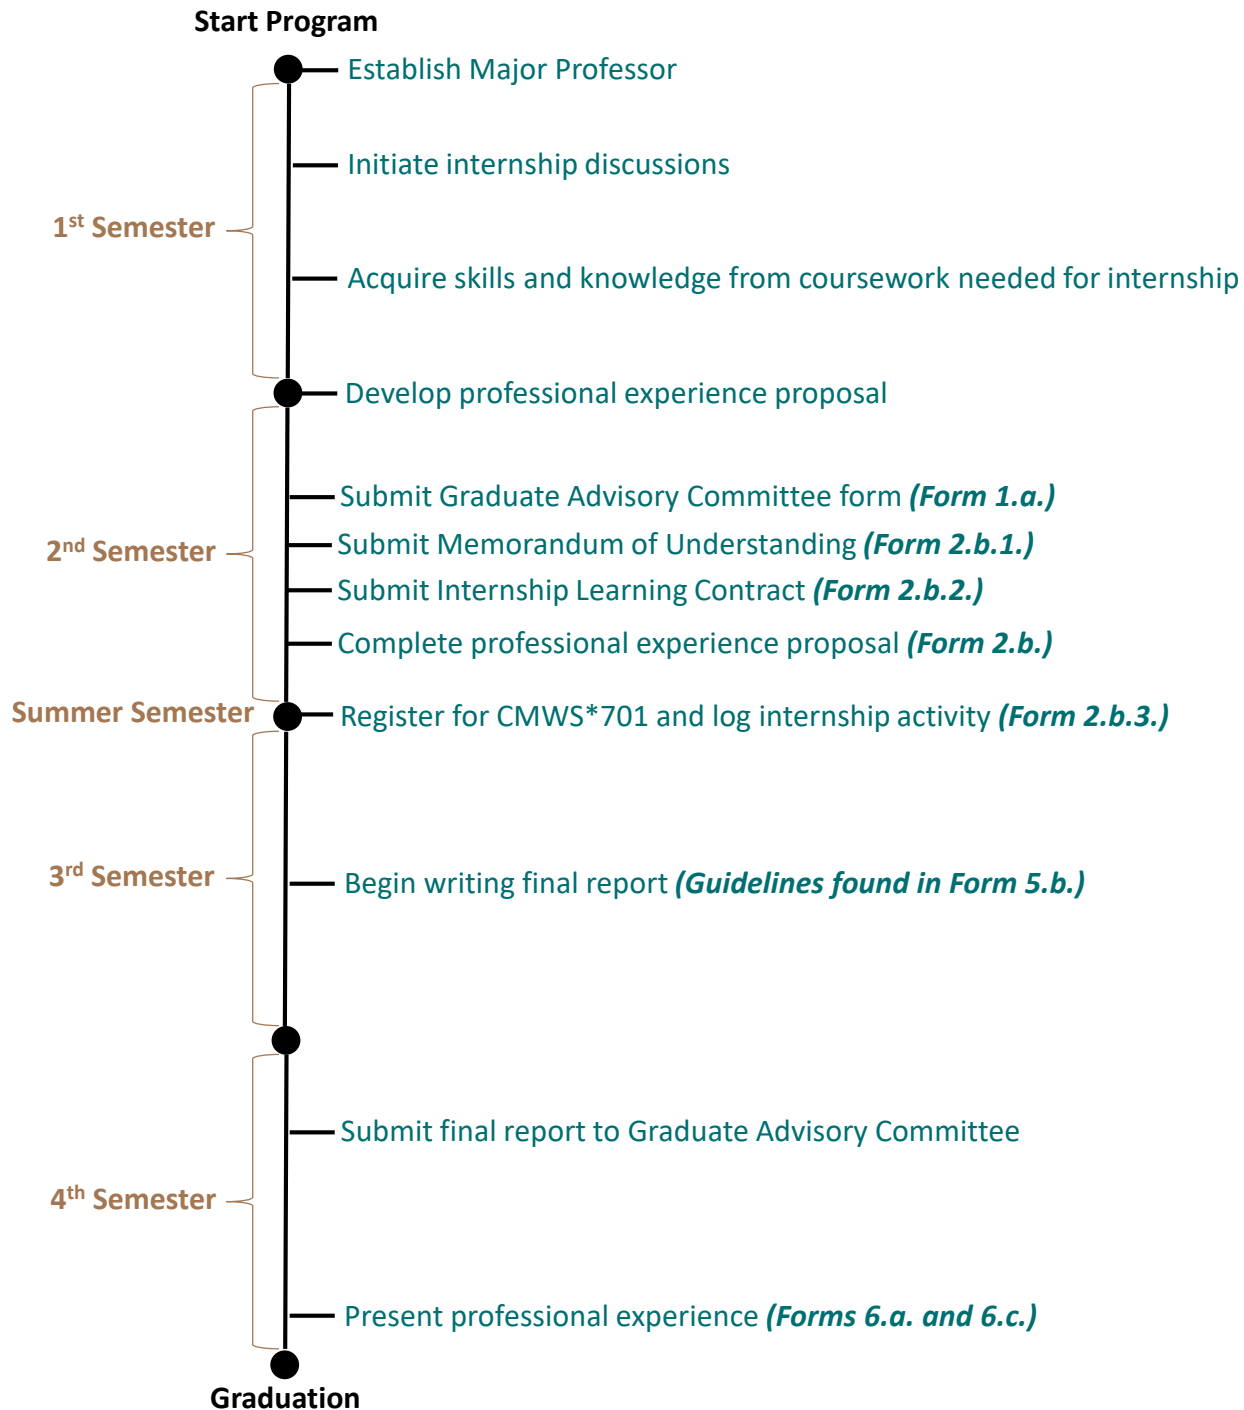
Start Program

Establish Major Professor

1$^{st}$ Semester

Initiate internship discussions

Acquire skills and knowledge from coursework needed for internship

Develop professional experience proposal

2$^{nd}$ Semester

Submit Graduate Advisory Committee form ***(Form 1.a.)***

Submit Memorandum of Understanding ***(Form 2.b.1.)***

Submit Internship Learning Contract ***(Form 2.b.2.)***

Complete professional experience proposal ***(Form 2.b.)***

Summer Semester

Register for CMWS*701 and log internship activity ***(Form 2.b.3.)***

3$^{rd}$ Semester

Begin writing final report ***(Guidelines found in Form 5.b.)***

4$^{th}$ Semester

Submit final report to Graduate Advisory Committee

Present professional experience ***(Forms 6.a. and 6.c.)***

Graduation